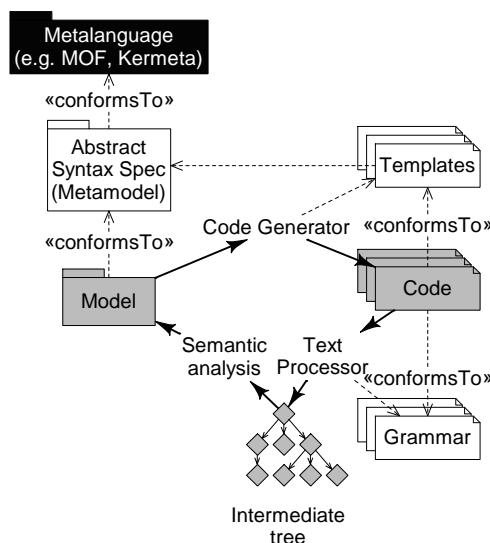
Metalanguage (e.g. MOF, Kermeta)

«conformsTo»

Abstract Syntax Spec (Metamodel)

Templates

Code Generator

«conformsTo»

«conformsTo»

Model

Code

Text Processor

Semantic analysis

«conformsTo»

Grammar

Intermediate tree